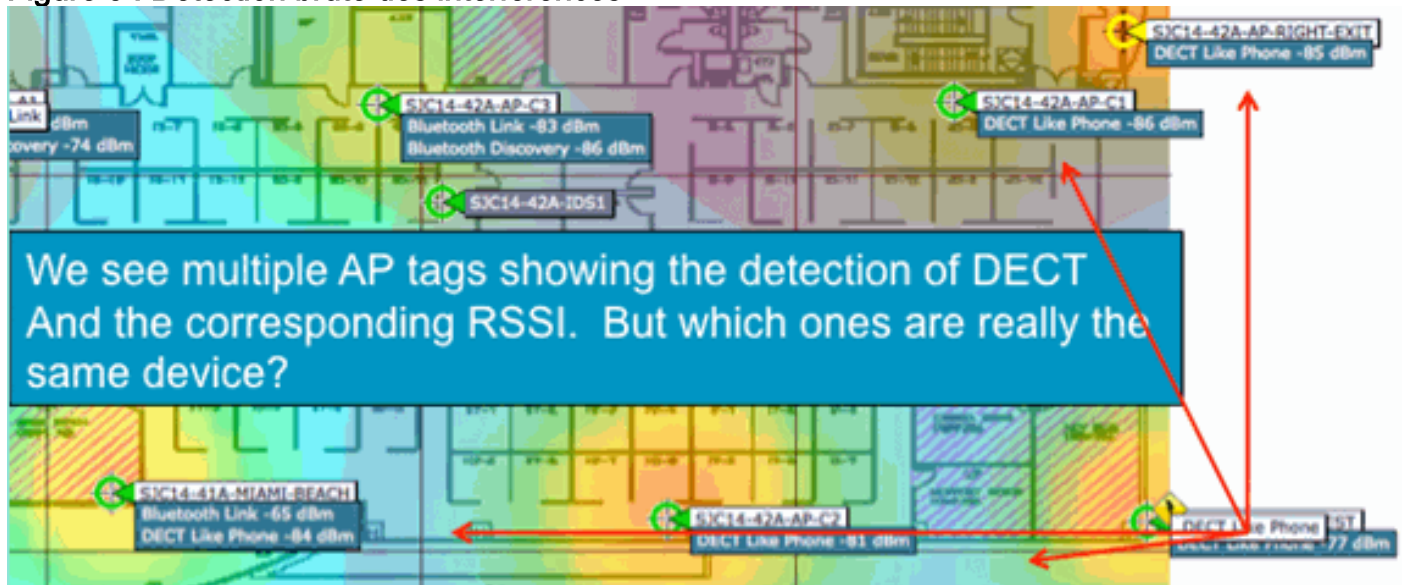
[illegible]

SJC14-42A-AP-RIGHT-EXIT
DECT Like Phone -85 dBm

Link
dBm
covery -74 dBm

SJC14-42A-AP-C3
Bluetooth Link -83 dBm
Bluetooth Discovery -86 dBm

SJC14-42A-AP-C1
DECT Like Phone -86 dBm

SJC14-42A-IDS1

We see multiple AP tags showing the detection of DECT And the corresponding RSSI. But which ones are really the same device?

SJC14-41A-MIAMI-BEACH
Bluetooth Link -65 dBm
DECT Like Phone -84 dBm

SJC14-42A-AP-C2
DECT Like Phone -81 dBm

DECT Like Phone
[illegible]ST
DECT Like Phone -77 dBm